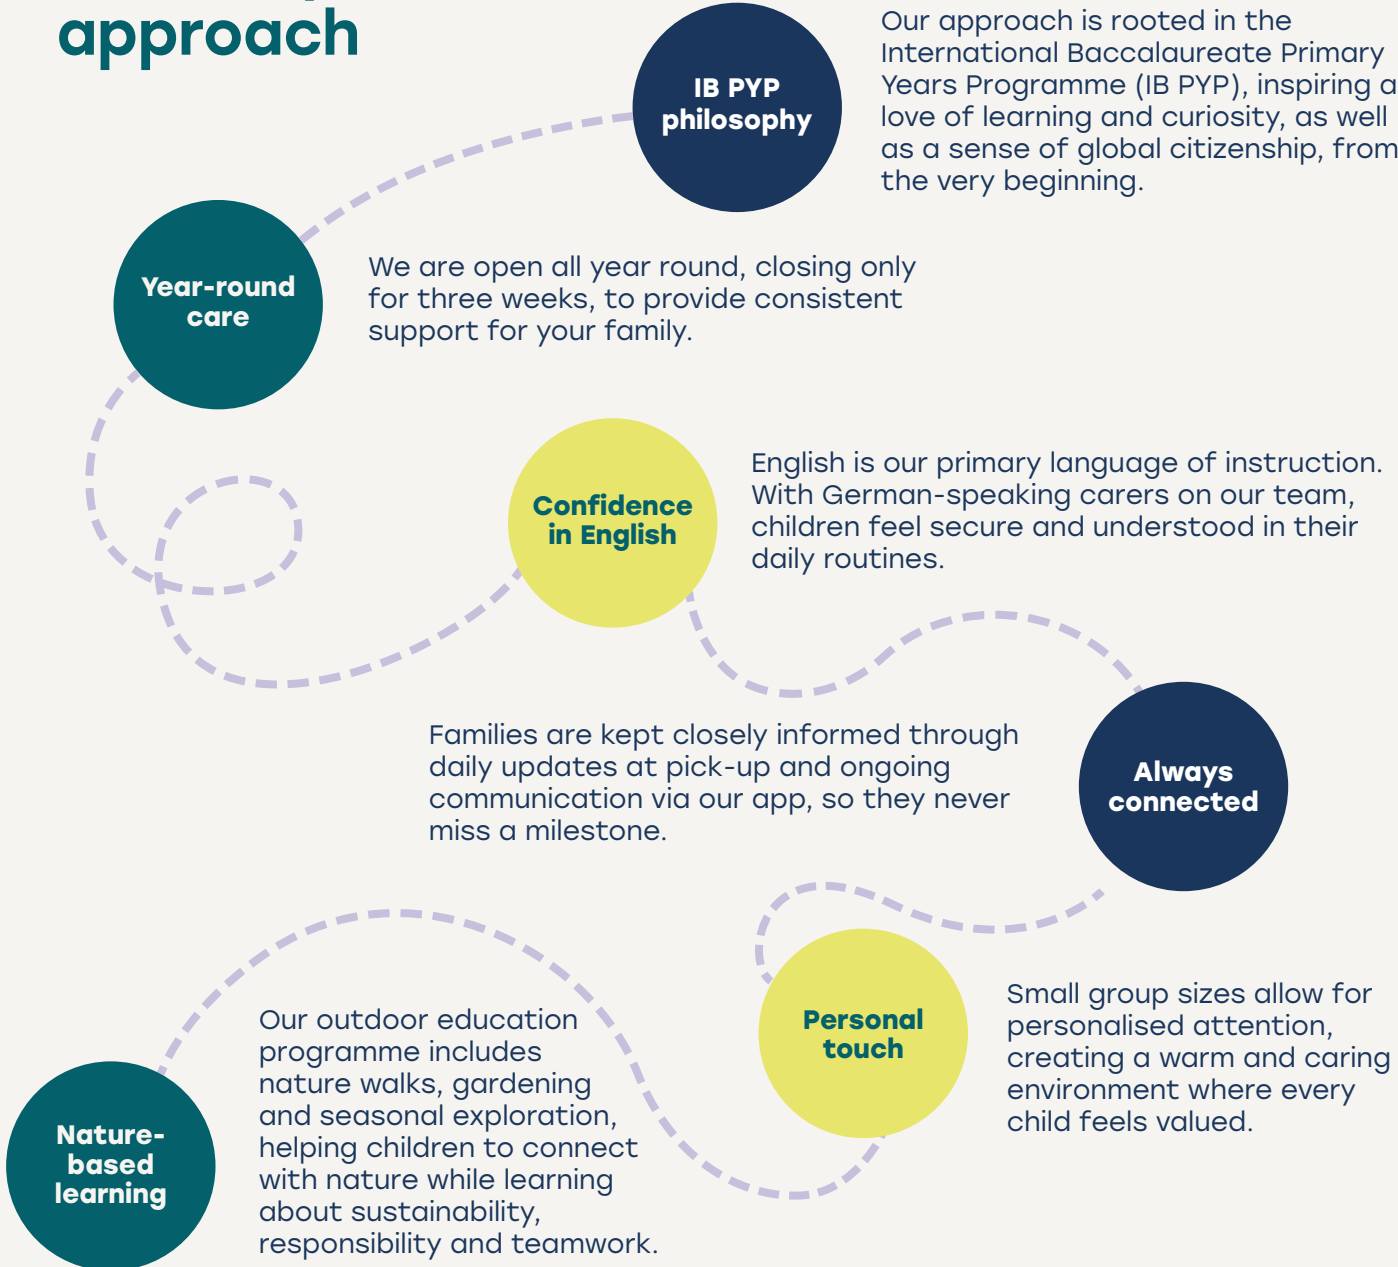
approach

IB PYP philosophy

Our approach is rooted in the International Baccalaureate Primary Years Programme (IB PYP), inspiring a love of learning and curiosity, as well as a sense of global citizenship, from the very beginning.

Year-round care

We are open all year round, closing only for three weeks, to provide consistent support for your family.

Confidence in English

English is our primary language of instruction. With German-speaking carers on our team, children feel secure and understood in their daily routines.

Families are kept closely informed through daily updates at pick-up and ongoing communication via our app, so they never miss a milestone.

Always connected

Personal touch

Small group sizes allow for personalised attention, creating a warm and caring environment where every child feels valued.

Nature-based learning

Our outdoor education programme includes nature walks, gardening and seasonal exploration, helping children to connect with nature while learning about sustainability, responsibility and teamwork.